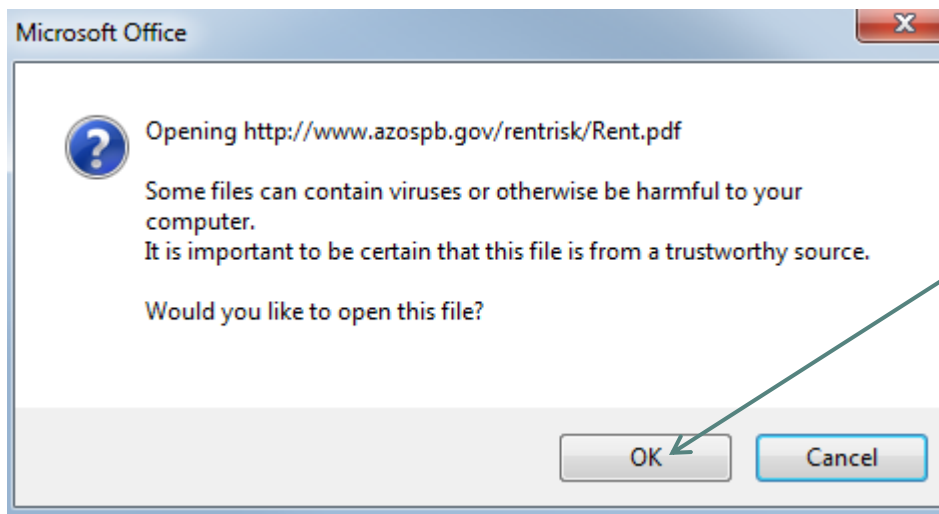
Microsoft Office

Opening http://www.azospb.gov/rentrisk/Rent.pdf

Some files can contain viruses or otherwise be harmful to your computer.
It is important to be certain that this file is from a trustworthy source.

Would you like to open this file?

OK

Cancel